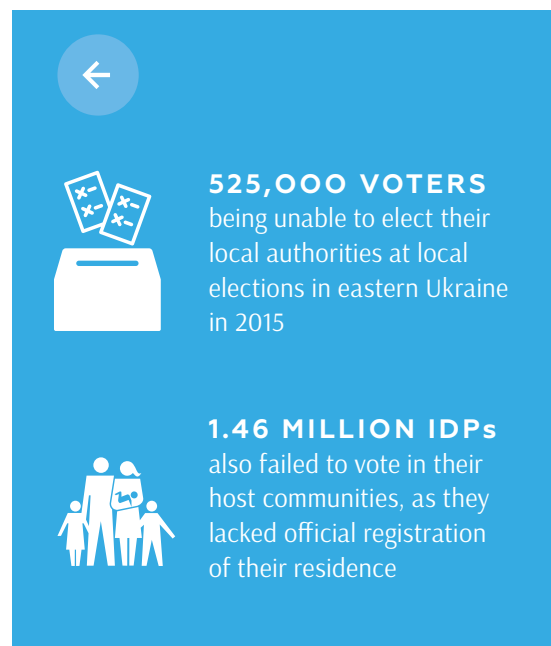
525,000 VOTERS
being unable to elect their local authorities at local elections in eastern Ukraine in 2015

1.46 MILLION IDPs
also failed to vote in their host communities, as they lacked official registration of their residence